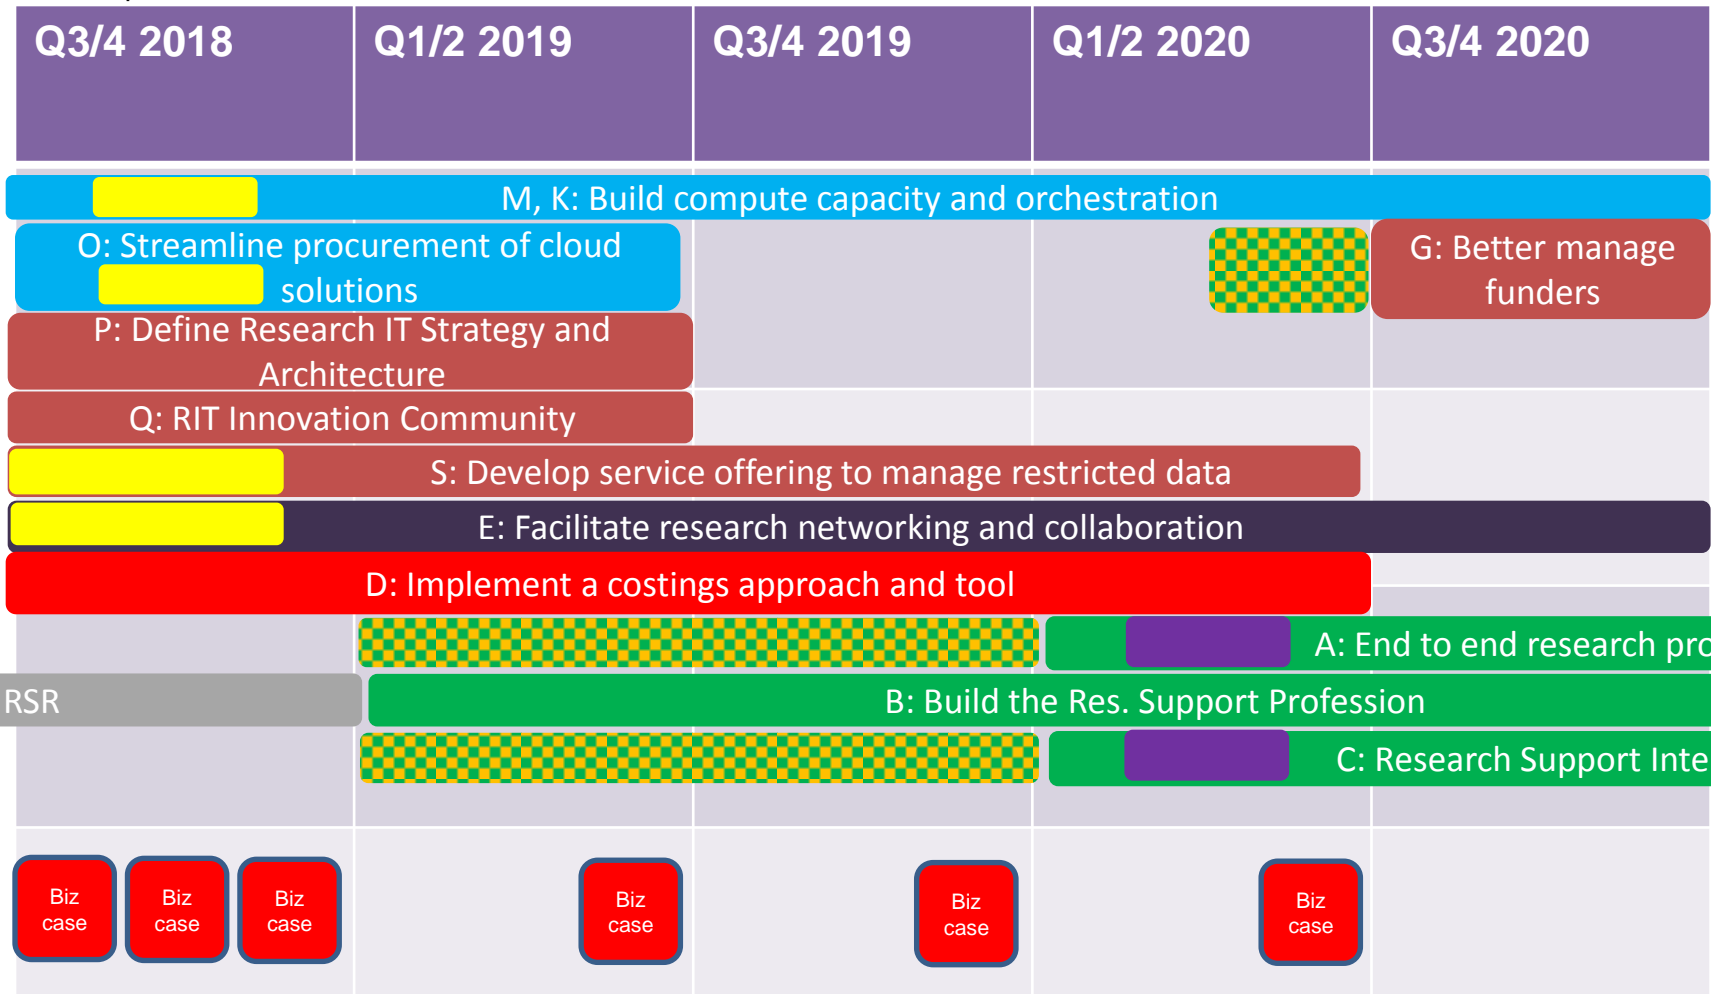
| Q3/4 2018 | Q1/2 2019 | Q3/4 2019 | Q1/2 2020 | Q3/4 2020 |
|---|---|---|---|---|

M, K: Build compute capacity and orchestration

O: Streamline procurement of cloud solutions

G: Better manage funders

P: Define Research IT Strategy and Architecture

Q: RIT Innovation Community

S: Develop service offering to manage restricted data

E: Facilitate research networking and collaboration

D: Implement a costings approach and tool

A: End to end research pro

RSR

B: Build the Res. Support Profession

C: Research Support Inte

Biz case

Biz case

Biz case

Biz case

Biz case

Biz case